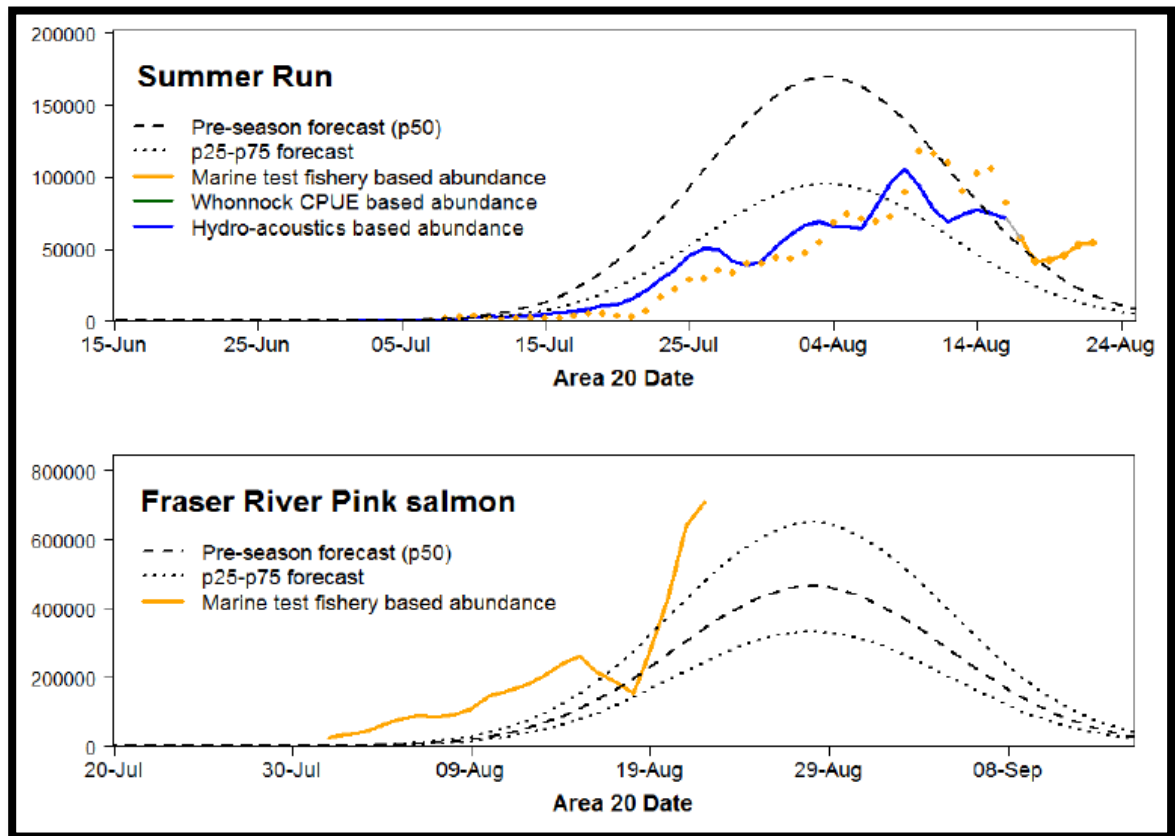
200000
150000
100000
50000
0

Summer Run

Pre-season forecast (p50)
p25-p75 forecast
Marine test fishery based abundance
Whonnock CPUE based abundance
Hydro-acoustics based abundance

15-Jun 25-Jun 05-Jul 15-Jul 25-Jul 04-Aug 14-Aug 24-Aug

Area 20 Date

800000
600000
400000
200000
0

Fraser River Pink salmon

Pre-season forecast (p50)
p25-p75 forecast
Marine test fishery based abundance

20-Jul 30-Jul 09-Aug 19-Aug 29-Aug 08-Sep

Area 20 Date